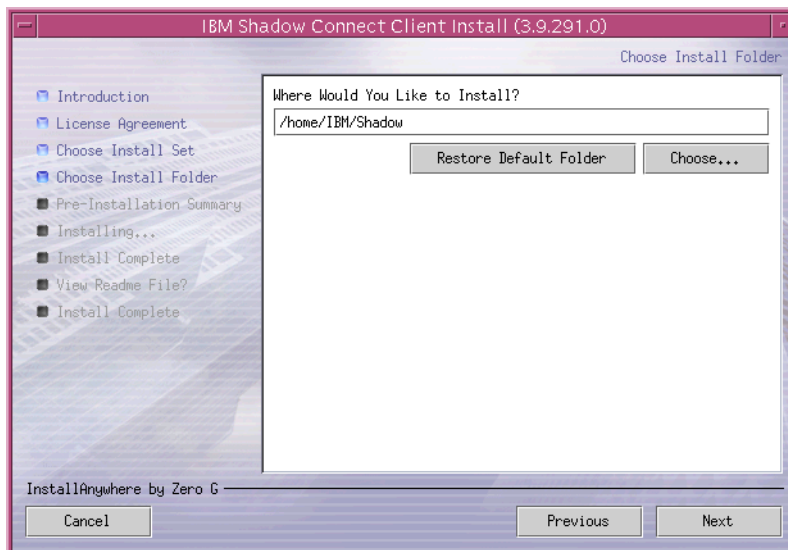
IBM Shadow Connect Client Install (3.9.291.0)

Choose Install Folder

Introduction
License Agreement
Choose Install Set
Choose Install Folder
Pre-Installation Summary
Installing...
Install Complete
View Readme File?
Install Complete

Where Would You Like to Install?

/home/IBM/Shadow

Restore Default Folder

Choose...

InstallAnywhere by Zero G

Cancel

Previous

Next